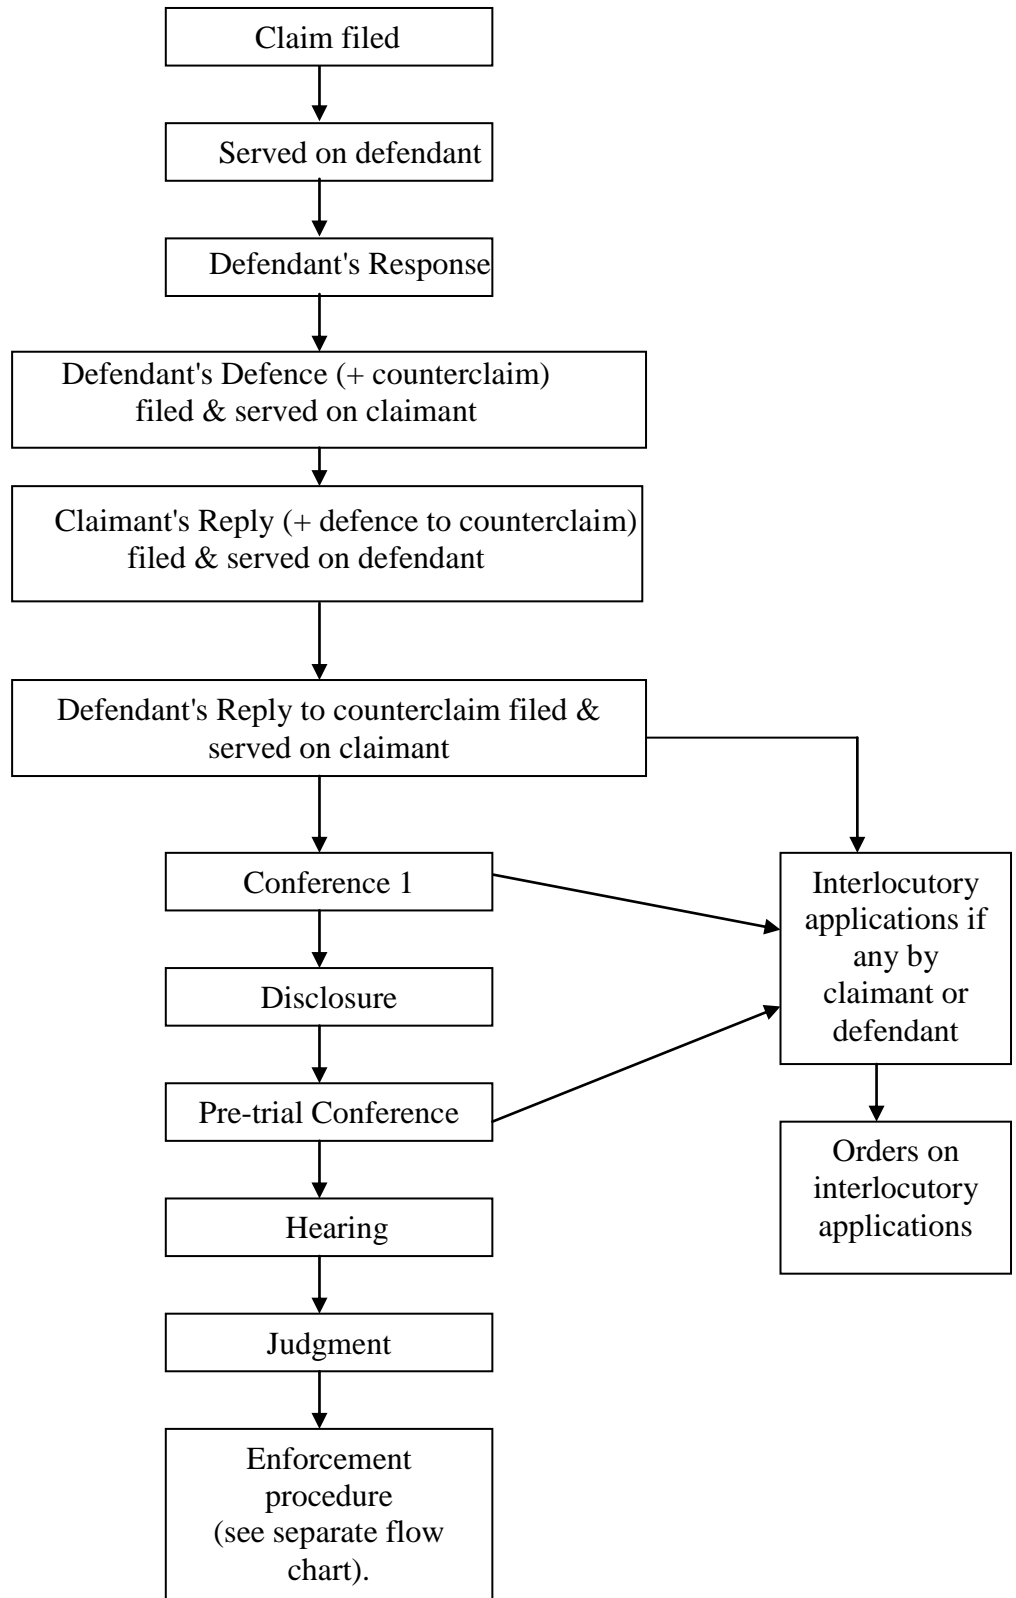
Claim filed

Served on defendant

Defendant's Response

Defendant's Defence (+ counterclaim) filed & served on claimant

Claimant's Reply (+ defence to counterclaim) filed & served on defendant

Defendant's Reply to counterclaim filed & served on claimant

Conference 1

Disclosure

Pre-trial Conference

Hearing

Judgment

Enforcement procedure (see separate flow chart).

Interlocutory applications if any by claimant or defendant

Orders on interlocutory applications